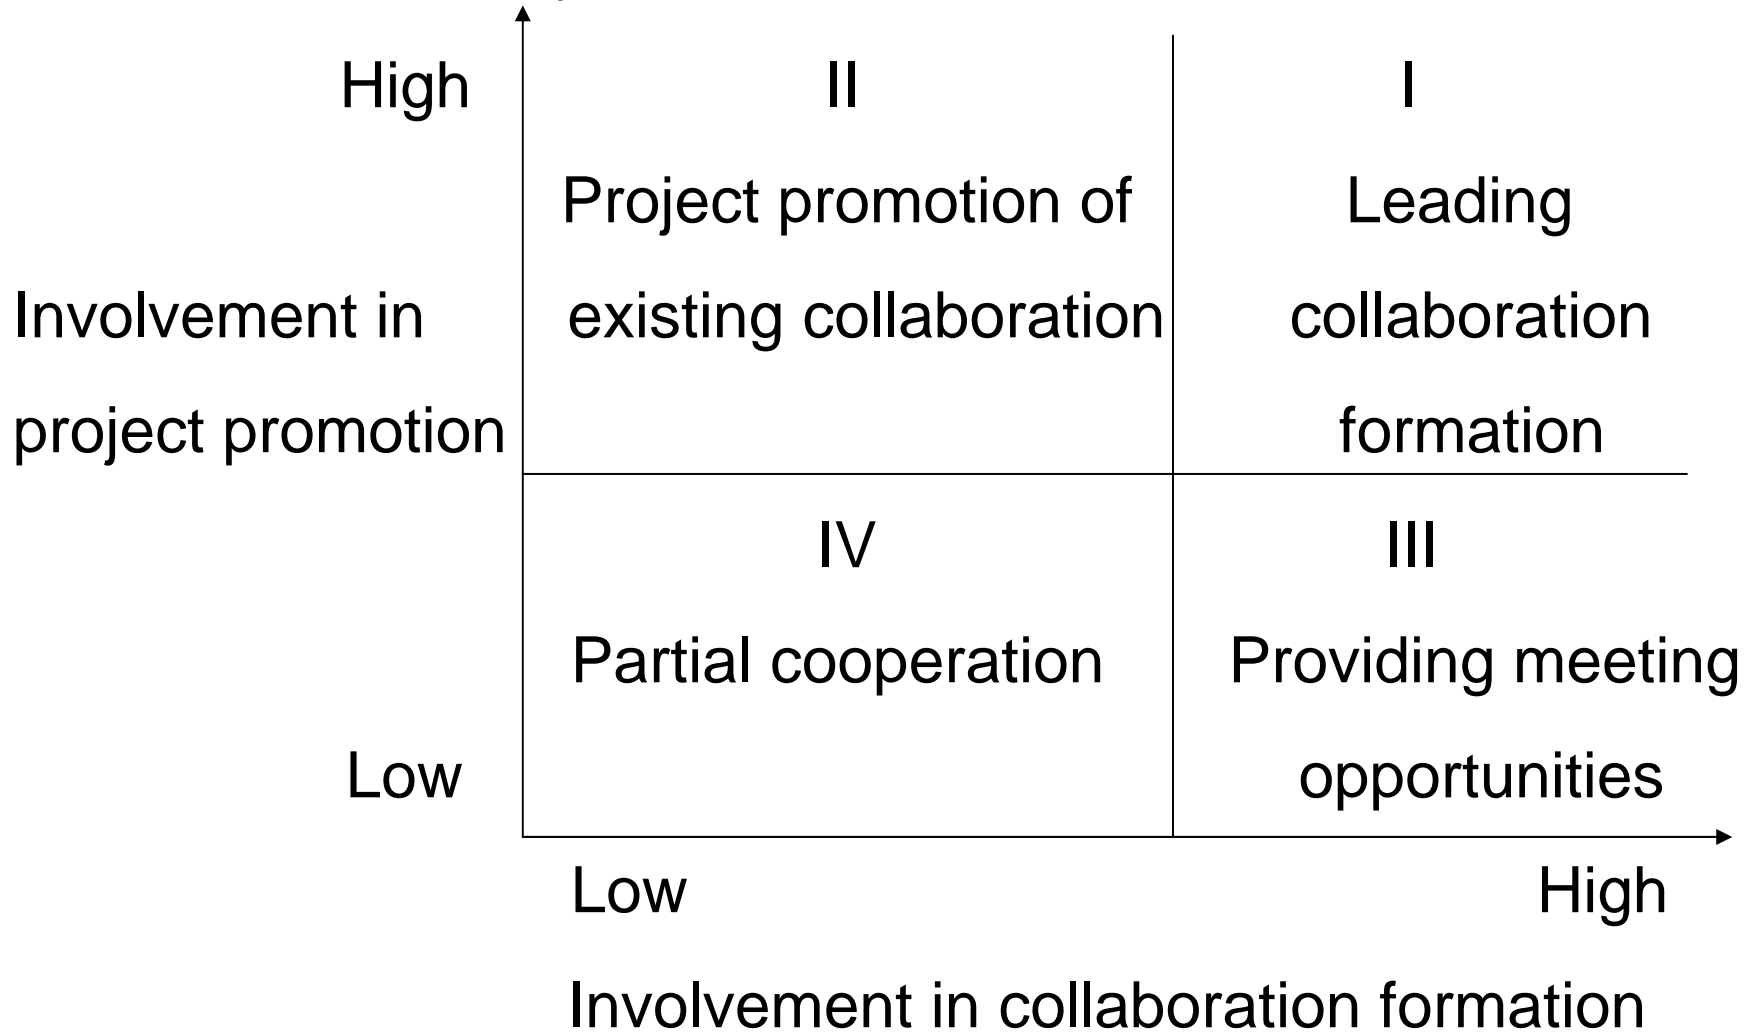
High

Involvement in project promotion

Low

II

Project promotion of existing collaboration

I

Leading collaboration formation

IV

Partial cooperation

III

Providing meeting opportunities

Low

High

Involvement in collaboration formation